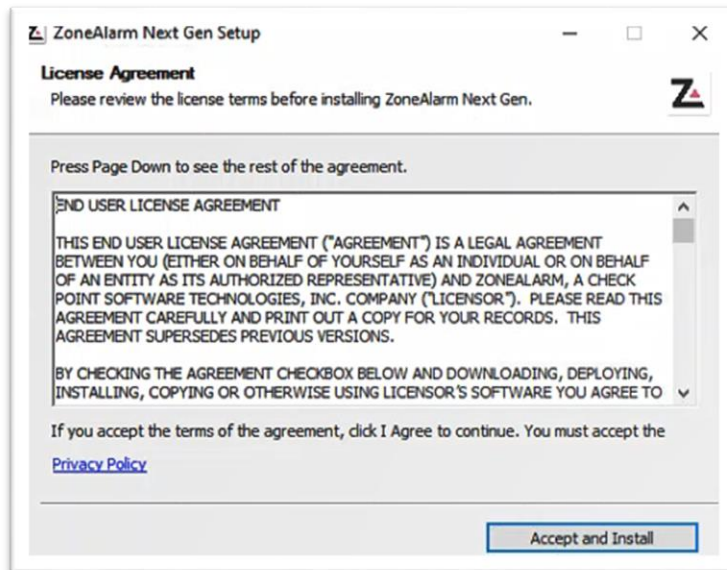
ZoneAlarm Next Gen Setup

License Agreement
Please review the license terms before installing ZoneAlarm Next Gen.

Press Page Down to see the rest of the agreement.

END USER LICENSE AGREEMENT

THIS END USER LICENSE AGREEMENT ("AGREEMENT") IS A LEGAL AGREEMENT BETWEEN YOU (EITHER ON BEHALF OF YOURSELF AS AN INDIVIDUAL OR ON BEHALF OF AN ENTITY AS ITS AUTHORIZED REPRESENTATIVE) AND ZONEALARM, A CHECK POINT SOFTWARE TECHNOLOGIES, INC. COMPANY ("LICENSOR"). PLEASE READ THIS AGREEMENT CAREFULLY AND PRINT OUT A COPY FOR YOUR RECORDS. THIS AGREEMENT SUPERSEDES PREVIOUS VERSIONS.

BY CHECKING THE AGREEMENT CHECKBOX BELOW AND DOWNLOADING, DEPLOYING, INSTALLING, COPYING OR OTHERWISE USING LICENSOR'S SOFTWARE YOU AGREE TO

If you accept the terms of the agreement, click I Agree to continue. You must accept the

Privacy Policy

Accept and Install